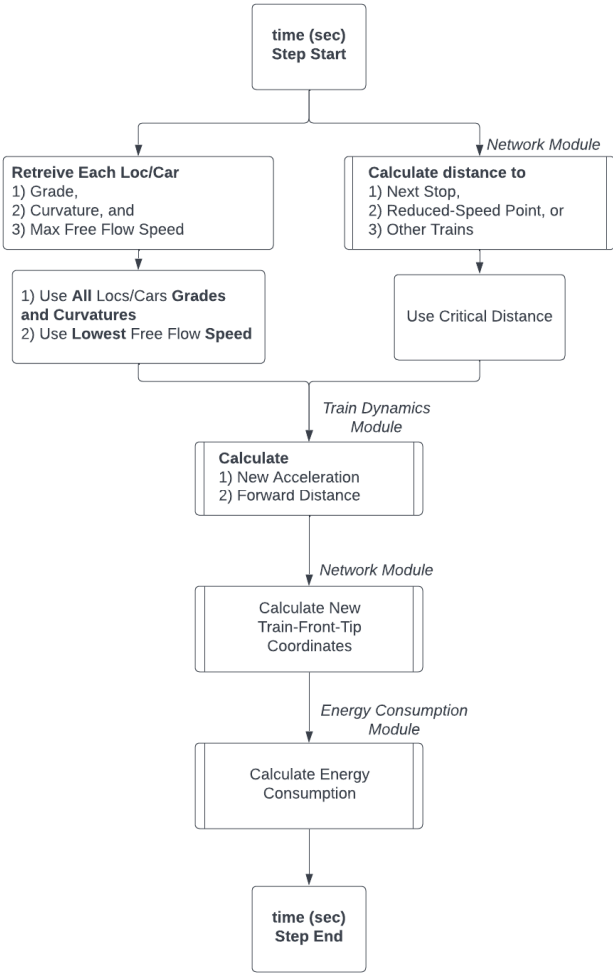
time (sec)
Step Start

Network Module

Retreive Each Loc/Car
1) Grade,
2) Curvature, and
3) Max Free Flow Speed

Calculate distance to
1) Next Stop,
2) Reduced-Speed Point, or
3) Other Trains

1) Use All Locs/Cars Grades and Curvatures
2) Use Lowest Free Flow Speed

Use Critical Distance

Train Dynamics Module

Calculate
1) New Acceleration
2) Forward Distance

Network Module

Calculate New Train-Front-Tip Coordinates

Energy Consumption Module

Calculate Energy Consumption

time (sec)
Step End